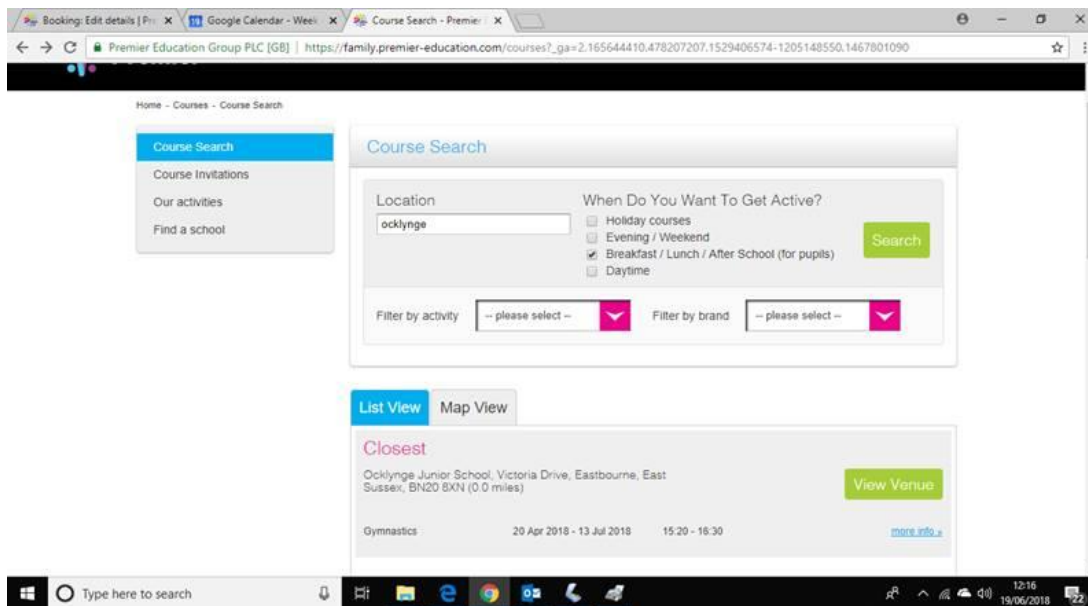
Booking: Edit details | Pr ×
Google Calendar - Week ×
Course Search - Premier ×

Premier Education Group PLC [GB] | https://family.premier-education.com/courses?_ga=2.165644410.478207207.1529406574-1205148550.1467801090

Home - Courses - Course Search

Course Search
Course Invitations
Our activities
Find a school

Course Search

Location
ocklynge

When Do You Want To Get Active?
Holiday courses
Evening / Weekend
Breakfast / Lunch / After School (for pupils)
Daytime

Search

Filter by activity -- please select --
Filter by brand -- please select --

List View
Map View

Closest

Ocklynge Junior School, Victoria Drive, Eastbourne, East Sussex, BN20 8XN (0.0 miles)

View Venue

Gymnastics 20 Apr 2018 - 13 Jul 2018 15:20 - 16:30 more info »

Type here to search

12:16
19/06/2018